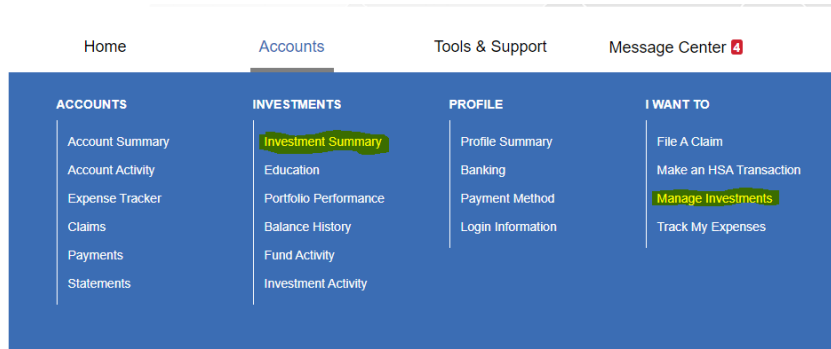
Home Accounts Tools & Support Message Center 4

ACCOUNTS
Account Summary
Account Activity
Expense Tracker
Claims
Payments
Statements

INVESTMENTS
Investment Summary
Education
Portfolio Performance
Balance History
Fund Activity
Investment Activity

PROFILE
Profile Summary
Banking
Payment Method
Login Information

I WANT TO
File A Claim
Make an HSA Transaction
Manage Investments
Track My Expenses